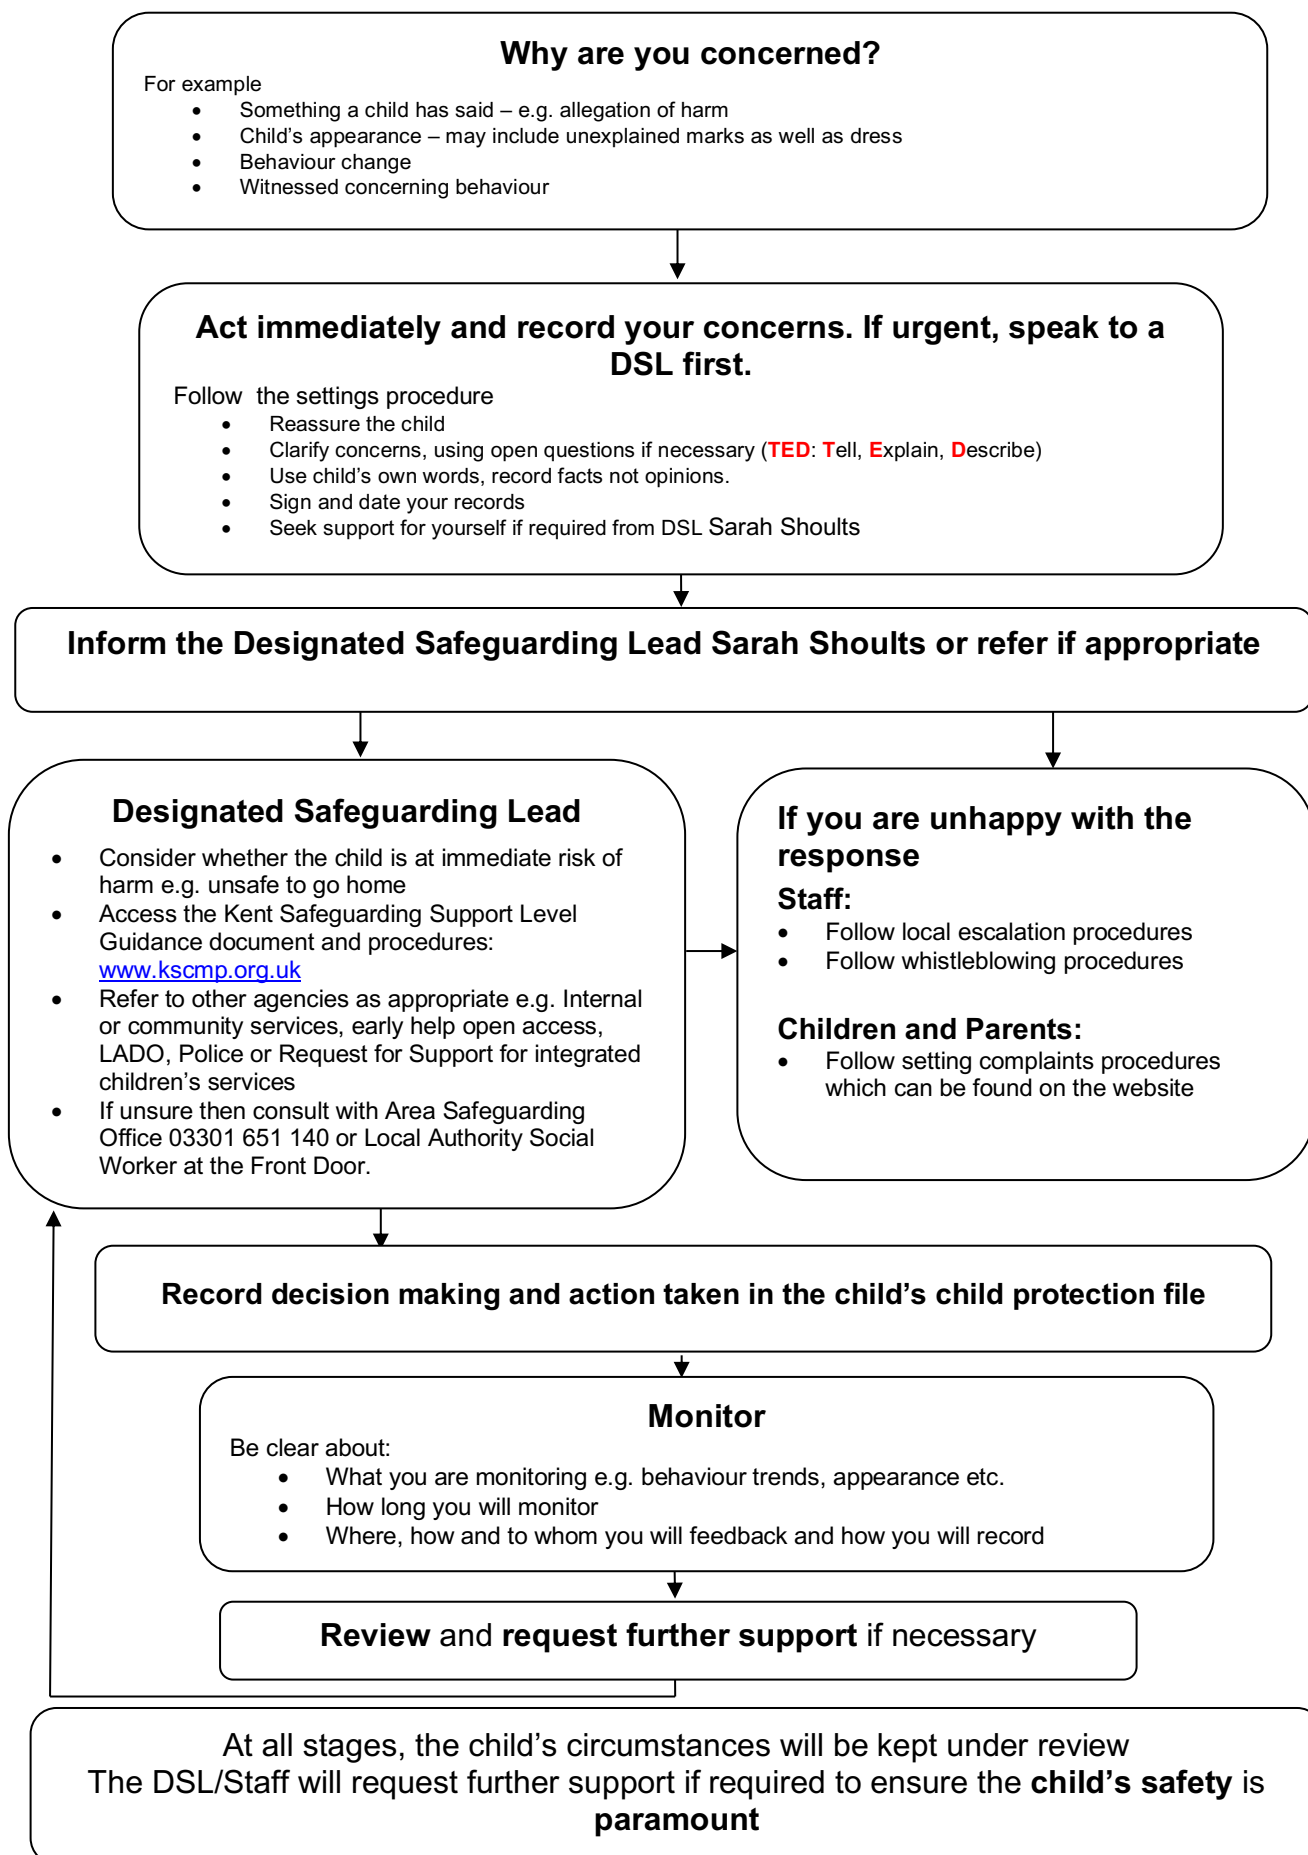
Why are you concerned?

For example

- Something a child has said – e.g. allegation of harm
- Child's appearance – may include unexplained marks as well as dress
- Behaviour change
- Witnessed concerning behaviour

Act immediately and record your concerns. If urgent, speak to a DSL first.

Follow the settings procedure

- Reassure the child
- Clarify concerns, using open questions if necessary (TED: Tell, Explain, Describe)
- Use child's own words, record facts not opinions.
- Sign and date your records
- Seek support for yourself if required from DSL Sarah Shoults

Inform the Designated Safeguarding Lead Sarah Shoults or refer if appropriate

Designated Safeguarding Lead

- Consider whether the child is at immediate risk of harm e.g. unsafe to go home
- Access the Kent Safeguarding Support Level Guidance document and procedures: www.kscmp.org.uk
- Refer to other agencies as appropriate e.g. Internal or community services, early help open access, LADO, Police or Request for Support for integrated children's services
- If unsure then consult with Area Safeguarding Office 03301 651 140 or Local Authority Social Worker at the Front Door.

If you are unhappy with the response

Staff:

- Follow local escalation procedures
- Follow whistleblowing procedures

Children and Parents:

- Follow setting complaints procedures which can be found on the website

Record decision making and action taken in the child's child protection file

Monitor

Be clear about:

- What you are monitoring e.g. behaviour trends, appearance etc.
- How long you will monitor
- Where, how and to whom you will feedback and how you will record

Review and request further support if necessary

At all stages, the child's circumstances will be kept under review
The DSL/Staff will request further support if required to ensure the child's safety is paramount